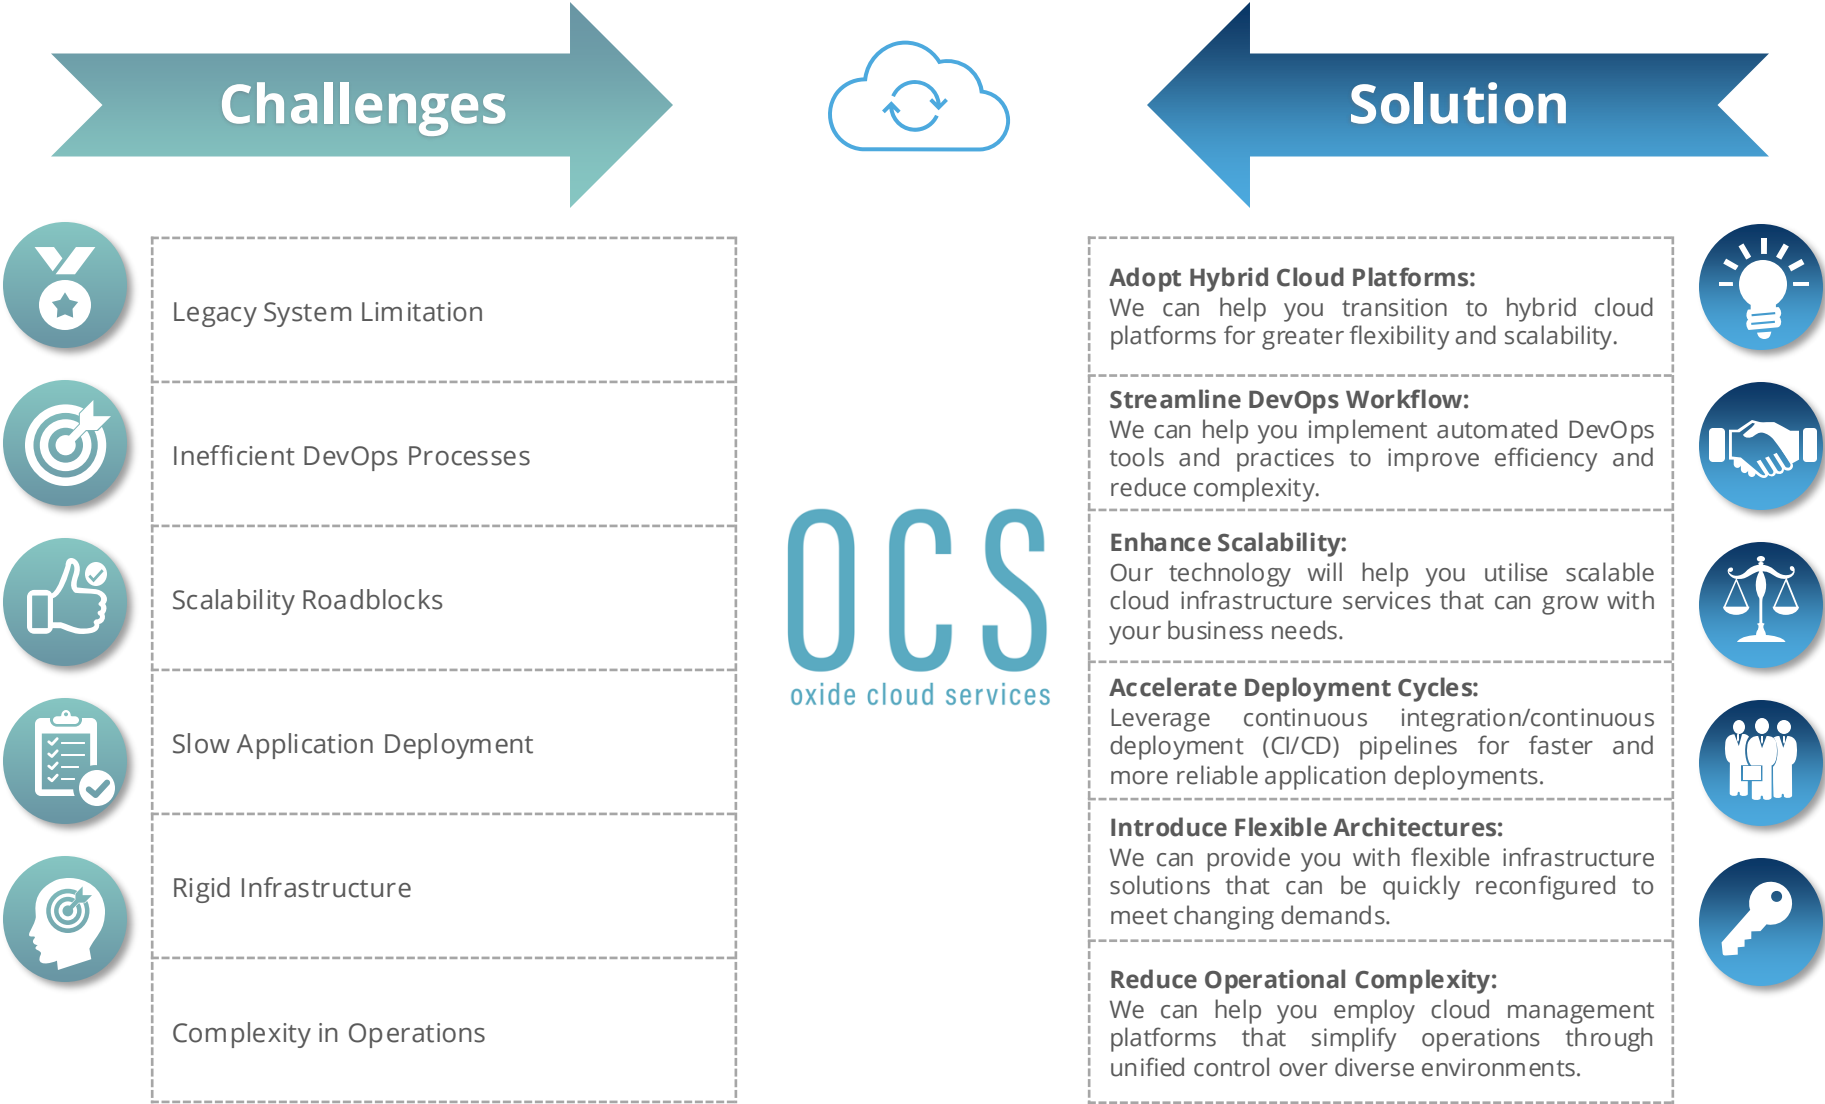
Challenges

Legacy System Limitation

Inefficient DevOps Processes

Scalability Roadblocks

Slow Application Deployment

Rigid Infrastructure

Complexity in Operations

OCS
oxide cloud services

Solution

Adopt Hybrid Cloud Platforms:
We can help you transition to hybrid cloud platforms for greater flexibility and scalability.

Streamline DevOps Workflow:
We can help you implement automated DevOps tools and practices to improve efficiency and reduce complexity.

Enhance Scalability:
Our technology will help you utilise scalable cloud infrastructure services that can grow with your business needs.

Accelerate Deployment Cycles:
Leverage continuous integration/continuous deployment (CI/CD) pipelines for faster and more reliable application deployments.

Introduce Flexible Architectures:
We can provide you with flexible infrastructure solutions that can be quickly reconfigured to meet changing demands.

Reduce Operational Complexity:
We can help you employ cloud management platforms that simplify operations through unified control over diverse environments.